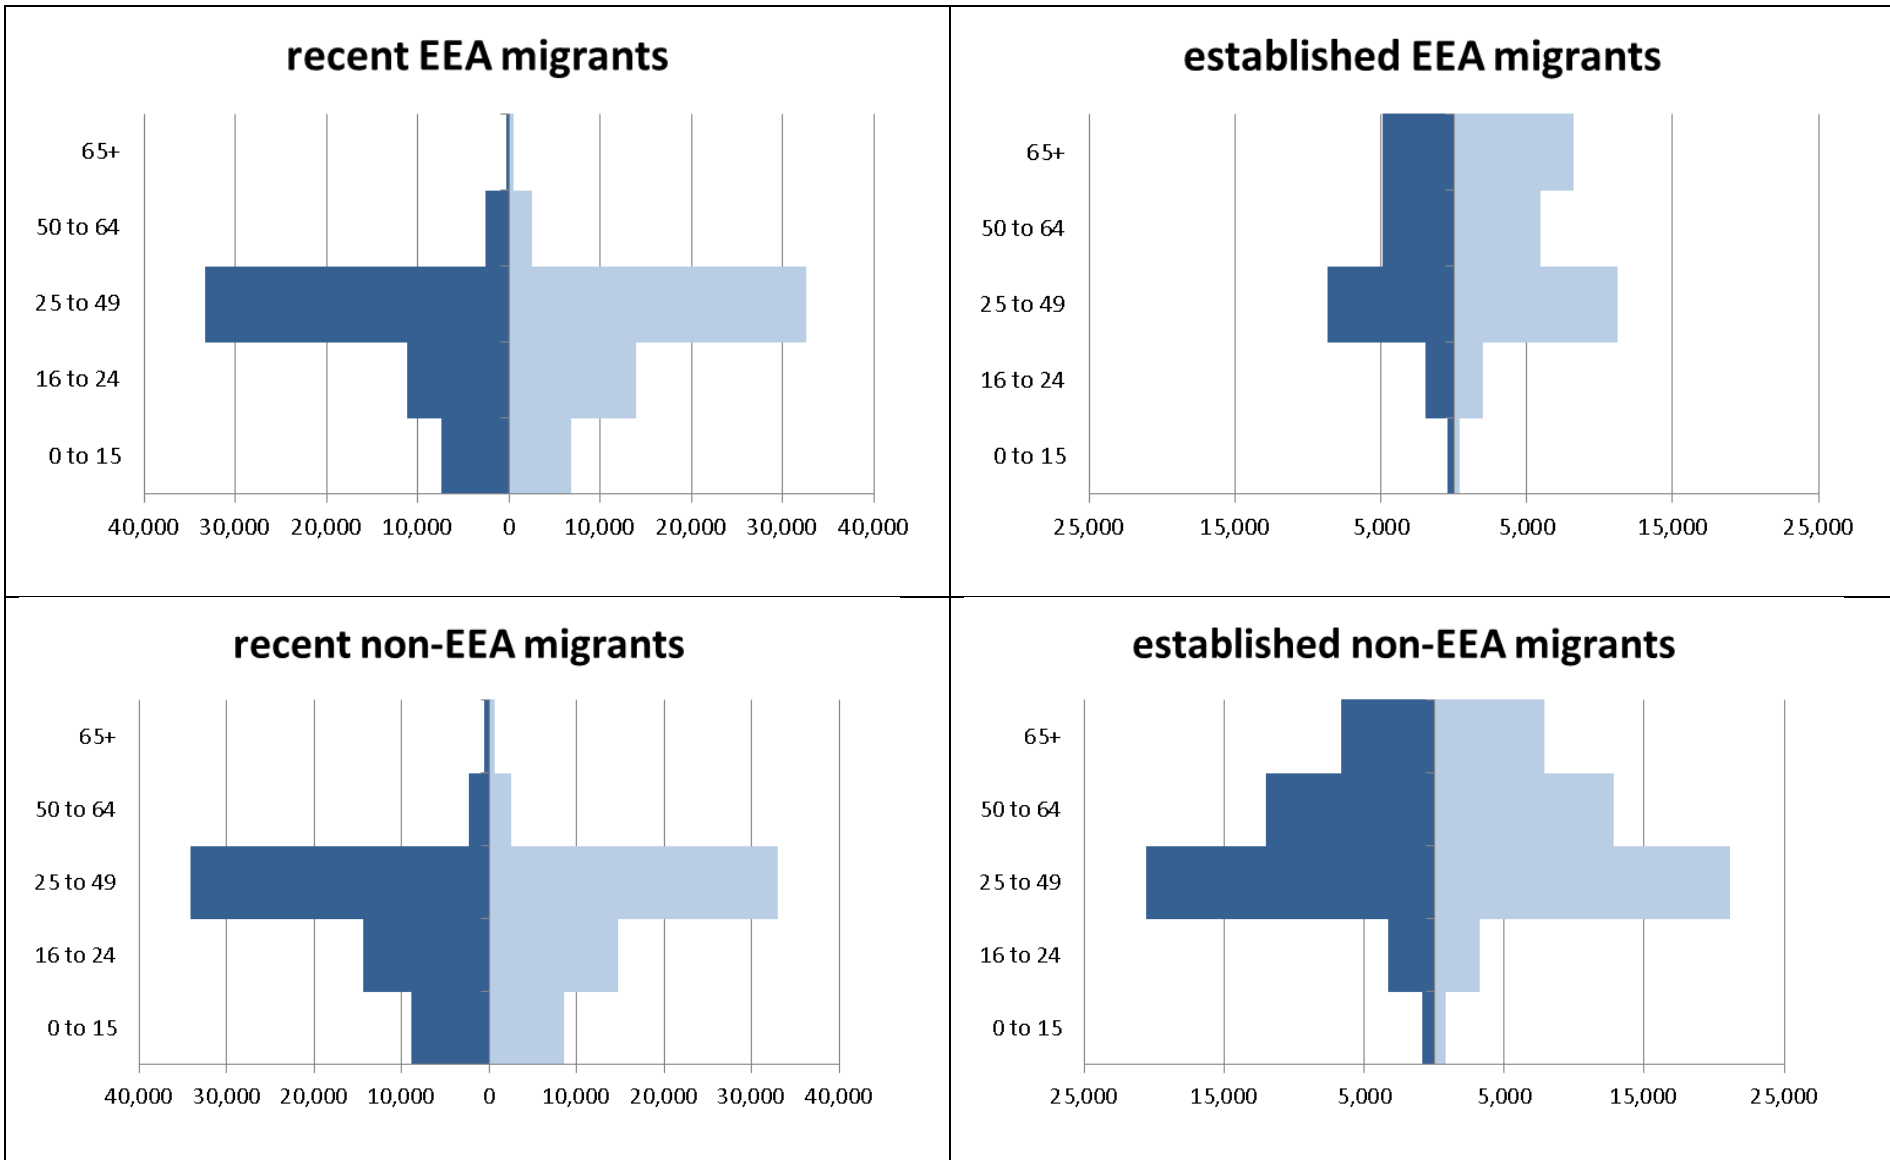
recent EEA migrants

65+
50 to 64
25 to 49
16 to 24
0 to 15

40,000 30,000 20,000 10,000 0 10,000 20,000 30,000 40,000

established EEA migrants

65+
50 to 64
25 to 49
16 to 24
0 to 15

25,000 15,000 5,000 5,000 15,000 25,000

recent non-EEA migrants

65+
50 to 64
25 to 49
16 to 24
0 to 15

40,000 30,000 20,000 10,000 0 10,000 20,000 30,000 40,000

established non-EEA migrants

65+
50 to 64
25 to 49
16 to 24
0 to 15

25,000 15,000 5,000 5,000 15,000 25,000